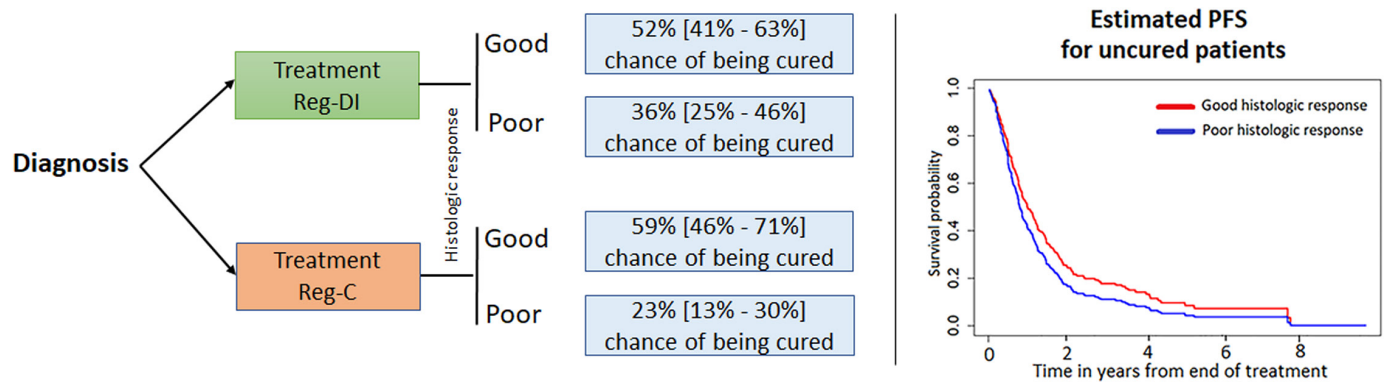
Diagnosis

Treatment Reg-DI

Treatment Reg-C

Histologic response

Good

52% [41% - 63%] chance of being cured

Poor

36% [25% - 46%] chance of being cured

Good

59% [46% - 71%] chance of being cured

Poor

23% [13% - 30%] chance of being cured

Estimated PFS for uncured patients

Good histologic response
Poor histologic response

Survival probability

1.0
0.8
0.6
0.4
0.2
0.0

0
2
4
6
8

Time in years from end of treatment